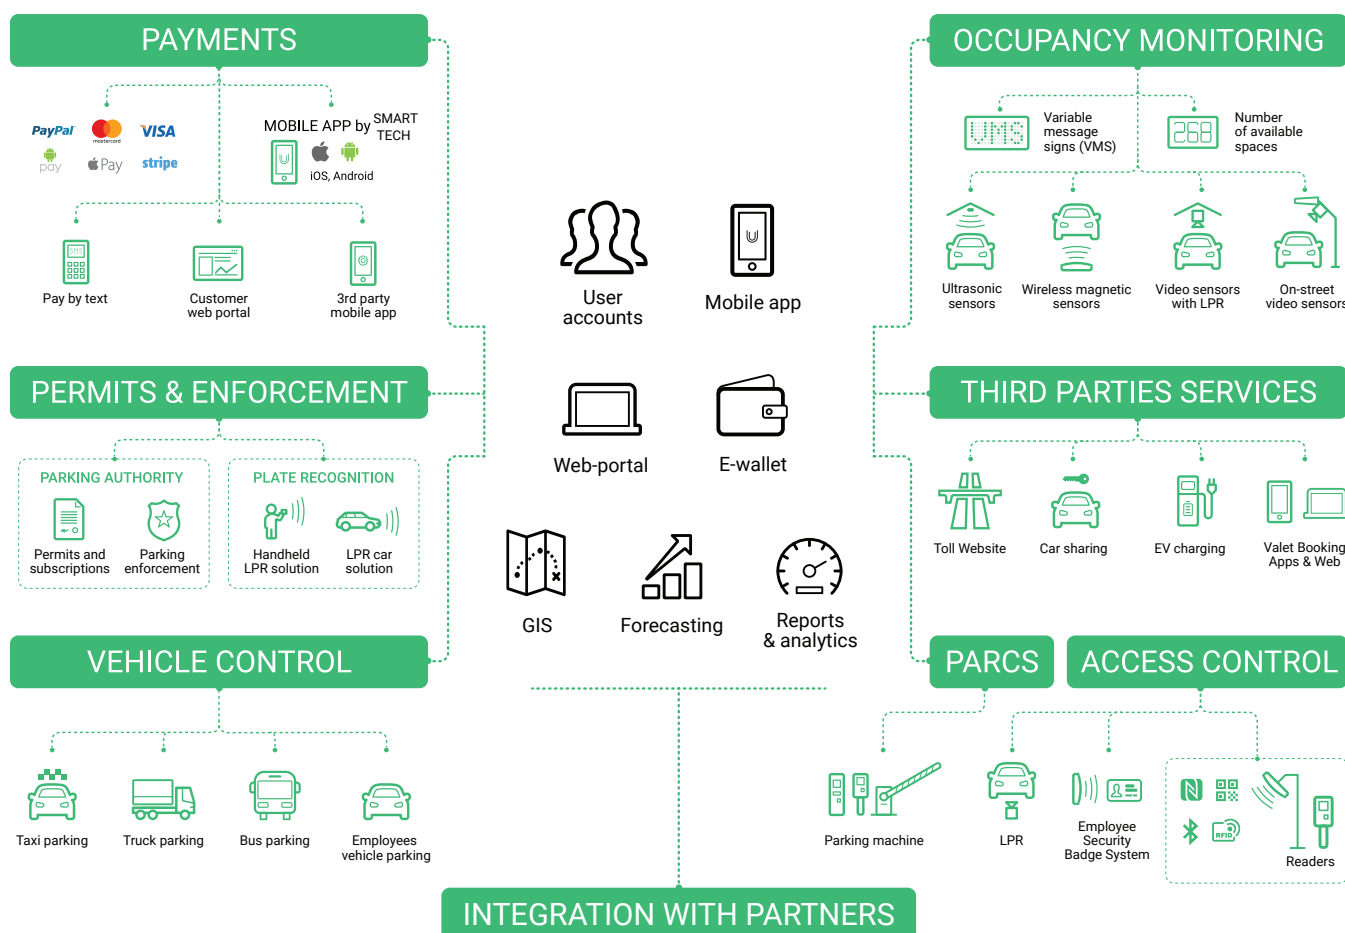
PAYMENTS

PayPal mastercard VISA
pay Pay stripe

MOBILE APP by SMART TECH
iOS, Android

Pay by text
Customer web portal
3rd party mobile app

PERMITS & ENFORCEMENT

PARKING AUTHORITY
Permits and subscriptions
Parking enforcement

PLATE RECOGNITION
Handheld LPR solution
LPR car solution

VEHICLE CONTROL

Taxi parking
Truck parking
Bus parking
Employees vehicle parking

User accounts
Mobile app
Web-portal
E-wallet
GIS
Forecasting
Reports & analytics

OCCUPANCY MONITORING

VMS
Variable message signs (VMS)
268
Number of available spaces

Ultrasonic sensors
Wireless magnetic sensors
Video sensors with LPR
On-street video sensors

THIRD PARTIES SERVICES

Toll Website
Car sharing
EV charging
Valet Booking Apps & Web

PARCS

ACCESS CONTROL

Parking machine
LPR
Employee Security Badge System
RFID
Readers

INTEGRATION WITH PARTNERS